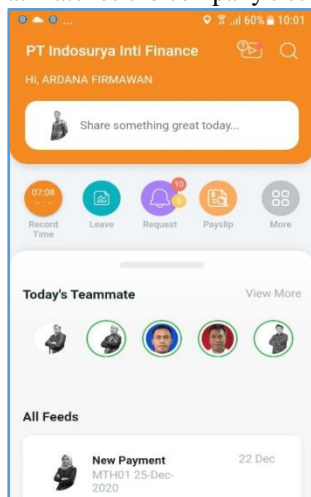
60% 10:01

PT Indosurya Inti Finance

Hi, ARDANA FIRMAWAN

Share something great today...

07:08

Record Time

Leave

10

6

Request

Payslip

More

Today's Teammate

View More

All Feeds

New Payment

MTH01 25-Dec-2020

22 Dec